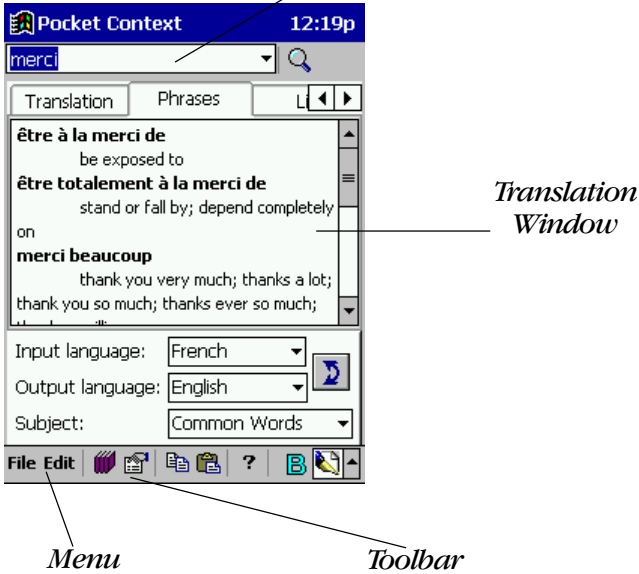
Pocket Context 12:19p

merci

Translation Phrases Li

être à la merci de
be exposed to
être totalement à la merci de
stand or fall by; depend completely on
merci beaucoup
thank you very much; thanks a lot; thank you so much; thanks ever so much;
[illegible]

Translation Window

Input language: French

Output language: English

Subject: Common Words

File Edit ?

Menu

Toolbar